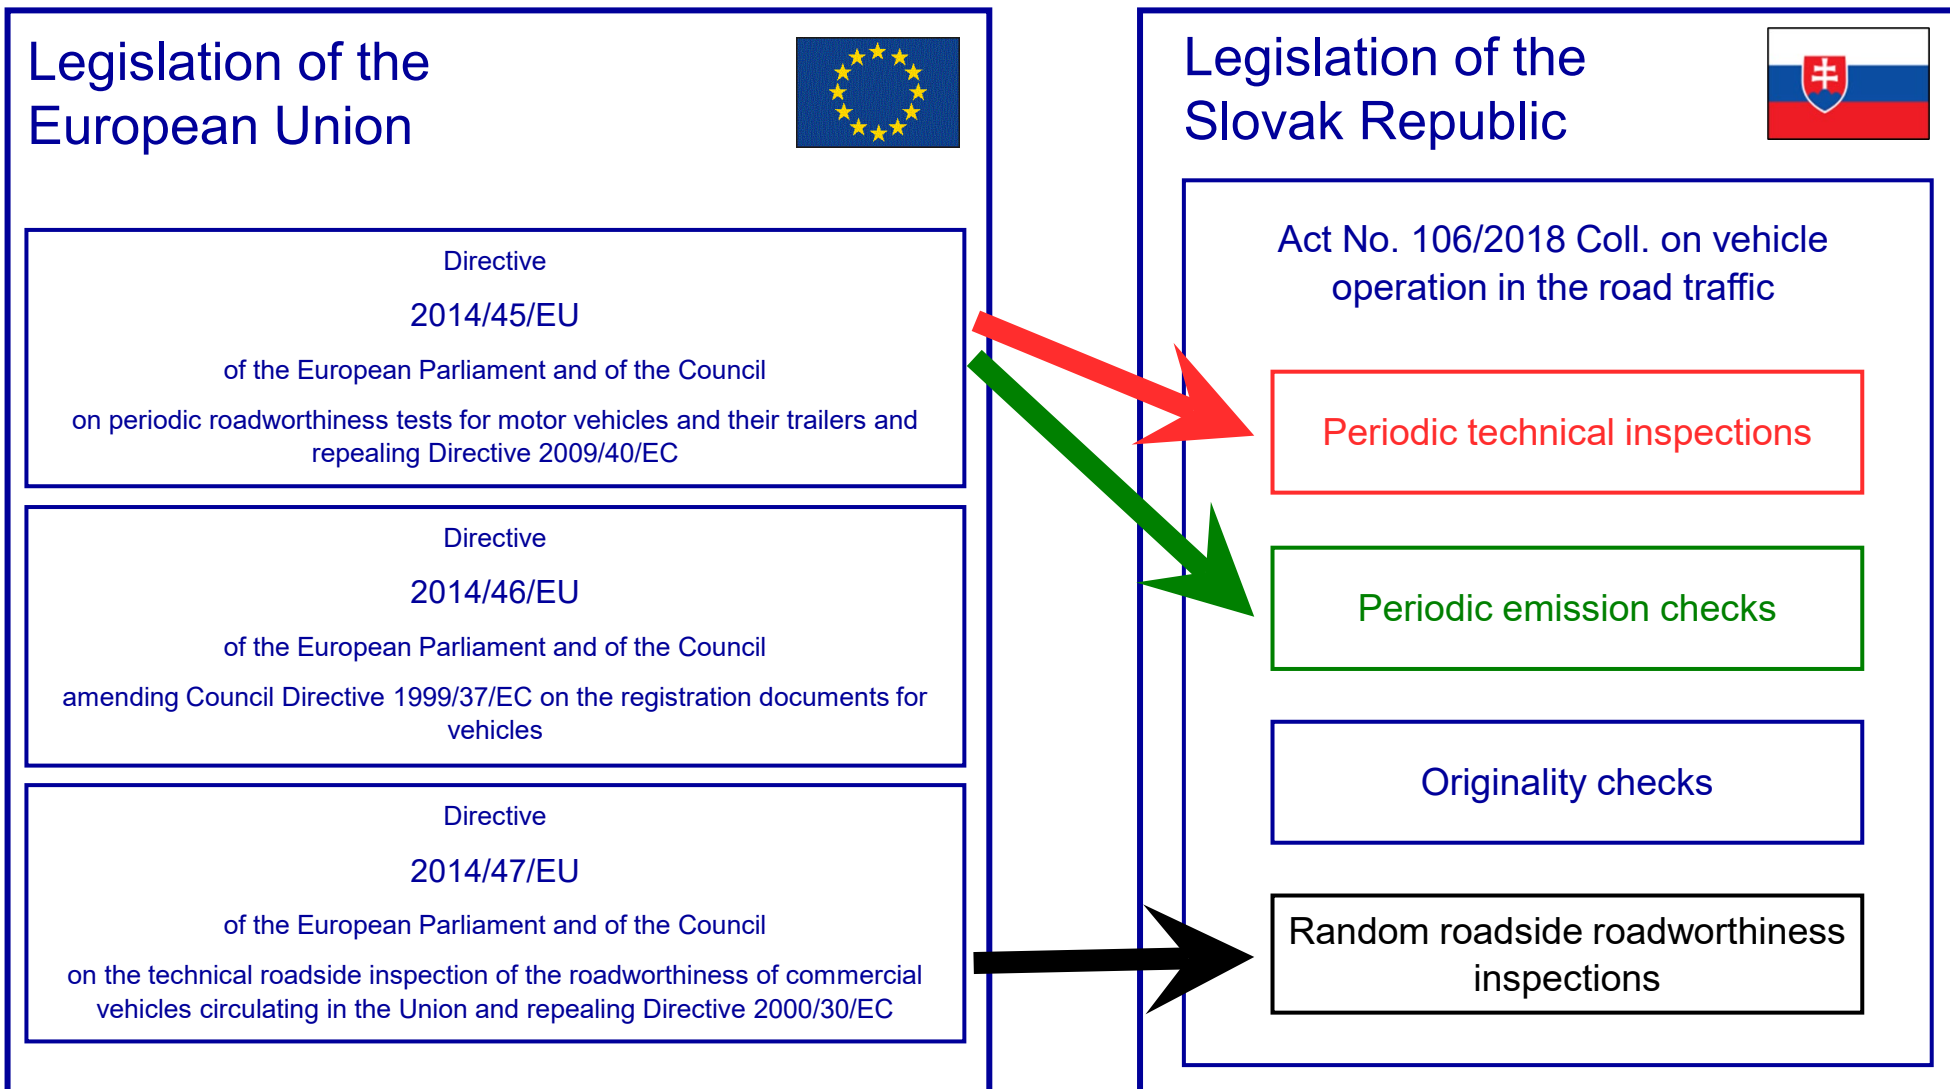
Legislation of the European Union

Directive

2014/45/EU

of the European Parliament and of the Council

on periodic roadworthiness tests for motor vehicles and their trailers and repealing Directive 2009/40/EC

Directive

2014/46/EU

of the European Parliament and of the Council

amending Council Directive 1999/37/EC on the registration documents for vehicles

Directive

2014/47/EU

of the European Parliament and of the Council

on the technical roadside inspection of the roadworthiness of commercial vehicles circulating in the Union and repealing Directive 2000/30/EC

Legislation of the Slovak Republic

Act No. 106/2018 Coll. on vehicle operation in the road traffic

Periodic technical inspections

Periodic emission checks

Originality checks

Random roadside roadworthiness inspections